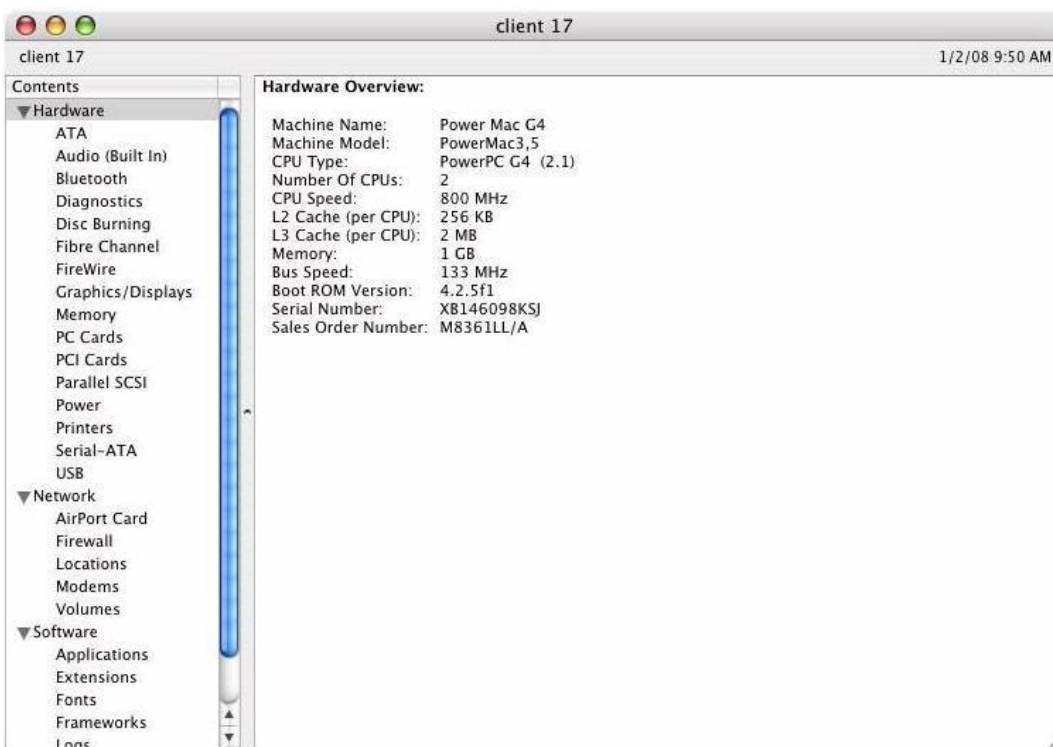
client 17

client 17

1/2/08 9:50 AM

Contents
▼Hardware
ATA
Audio (Built In)
Bluetooth
Diagnostics
Disc Burning
Fibre Channel
FireWire
Graphics/Displays
Memory
PC Cards
PCI Cards
Parallel SCSI
Power
Printers
Serial-ATA
USB
▼Network
AirPort Card
Firewall
Locations
Modems
Volumes
▼Software
Applications
Extensions
Fonts
Frameworks
Logs

Hardware Overview:

| | |
|---|---|
| Machine Name: | Power Mac G4 |
| Machine Model: | PowerMac3,5 |
| CPU Type: | PowerPC G4 (2.1) |
| Number Of CPUs: | 2 |
| CPU Speed: | 800 MHz |
| L2 Cache (per CPU): | 256 KB |
| L3 Cache (per CPU): | 2 MB |
| Memory: | 1 GB |
| Bus Speed: | 133 MHz |
| Boot ROM Version: | 4.2.5f1 |
| Serial Number: | XB146098KSJ |
| Sales Order Number: | M8361LL/A |